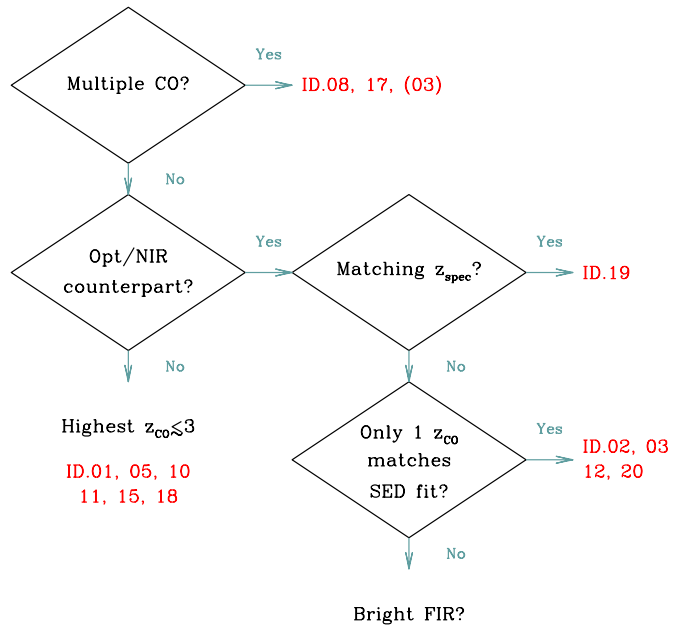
Multiple CO?

Yes

ID.08, 17, (03)

No

Opt/NIR counterpart?

Yes

Matching $z_{spec}$?

Yes

ID.19

No

No

Highest $z_{CO} \lesssim 3$

ID.01, 05, 10
11, 15, 18

Only 1 $z_{CO}$ matches SED fit?

Yes

ID.02, 03
12, 20

No

Bright FIR?